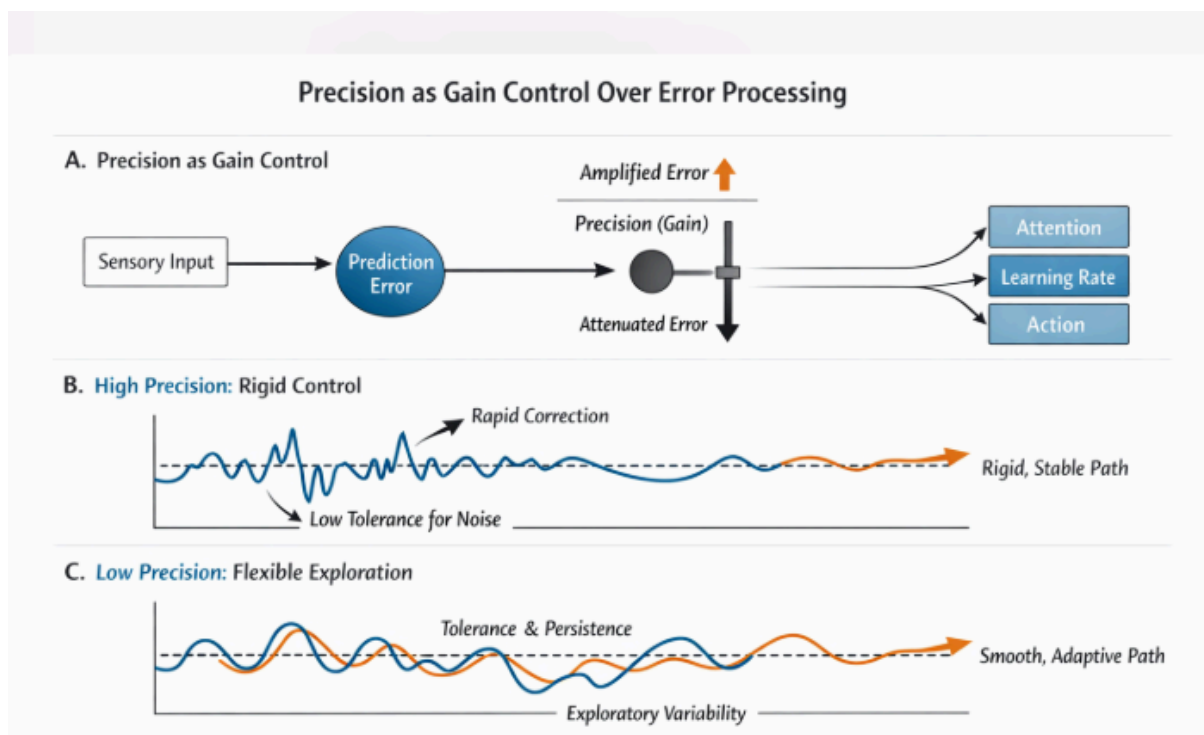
Precision as Gain Control Over Error Processing

A. Precision as Gain Control

Amplified Error

Precision (Gain)

Sensory Input

Prediction Error

Attenuated Error

Attention

Learning Rate

Action

B. High Precision: Rigid Control

Rapid Correction

Rigid, Stable Path

Low Tolerance for Noise

C. Low Precision: Flexible Exploration

Tolerance & Persistence

Smooth, Adaptive Path

Exploratory Variability